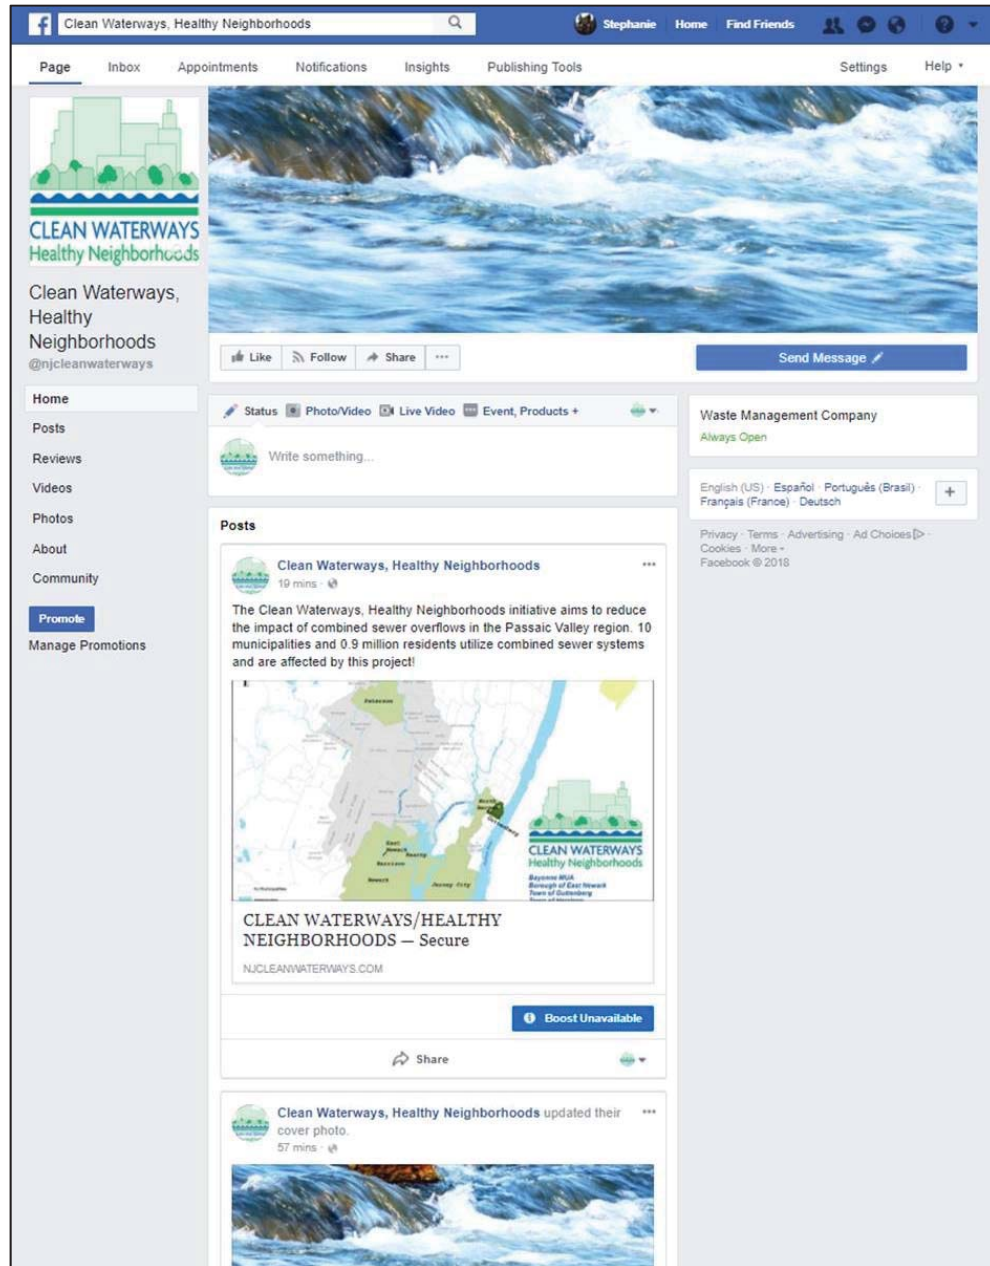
Clean Waterways, Healthy Neighborhoods

Stephanie Home Find Friends

Page Inbox Appointments Notifications Insights Publishing Tools Settings Help

CLEAN WATERWAYS
Healthy Neighborhoods

Clean Waterways, Healthy Neighborhoods
@njcleanwaterways

Home
Posts
Reviews
Videos
Photos
About
Community

Promote
Manage Promotions

Like Follow Share ···

Send Message

Status Photo/Video Live Video Event, Products +

Write something...

Waste Management Company
Always Open

English (US) · Español · Português (Brasil) · Français (France) · Deutsch

Privacy · Terms · Advertising · Ad Choices · Cookies · More · Facebook © 2018

Posts

Clean Waterways, Healthy Neighborhoods
19 mins ·

The Clean Waterways, Healthy Neighborhoods initiative aims to reduce the impact of combined sewer overflows in the Passaic Valley region. 10 municipalities and 0.9 million residents utilize combined sewer systems and are affected by this project!

East Newark
Kearny
Harrison
Newark
Jersey City

CLEAN WATERWAYS
Healthy Neighborhoods
Bayonne MUA
Borough of East Newark
Town of Guttenberg

CLEAN WATERWAYS/HEALTHY NEIGHBORHOODS — Secure
NJCLEANWATERWAYS.COM

Boost Unavailable

Share

Clean Waterways, Healthy Neighborhoods updated their cover photo.
57 mins ·